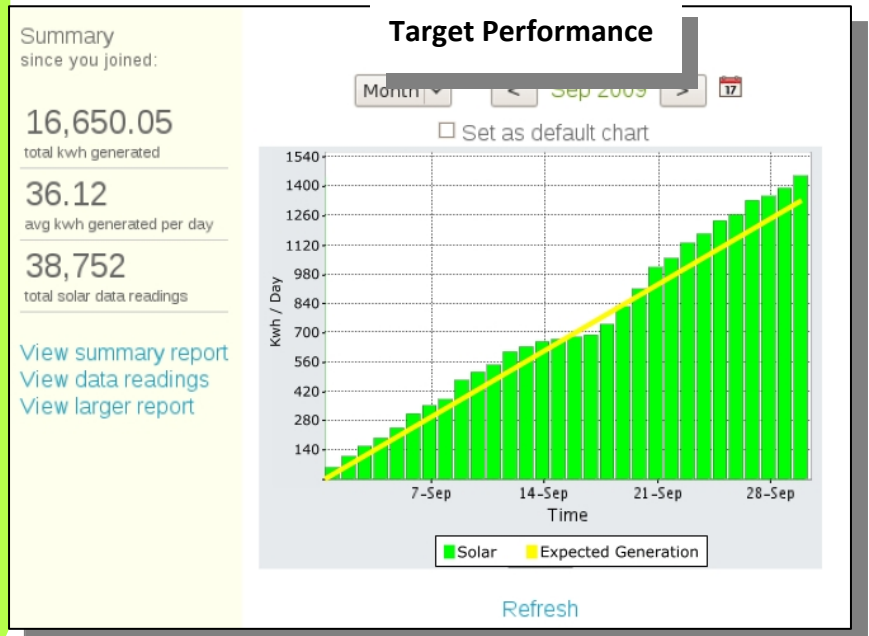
Summary
since you joined:

16,650.05
total kwh generated

36.12
avg kwh generated per day

38,752
total solar data readings

View summary report
View data readings
View larger report

Target Performance

Month

<

Sep 2009

>

17

☐ Set as default chart

1540
1400
1260
1120
980
840
700
560
420
280
140

Kwh / Day

7-Sep
14-Sep
21-Sep
28-Sep

Time

Solar
Expected Generation

Refresh